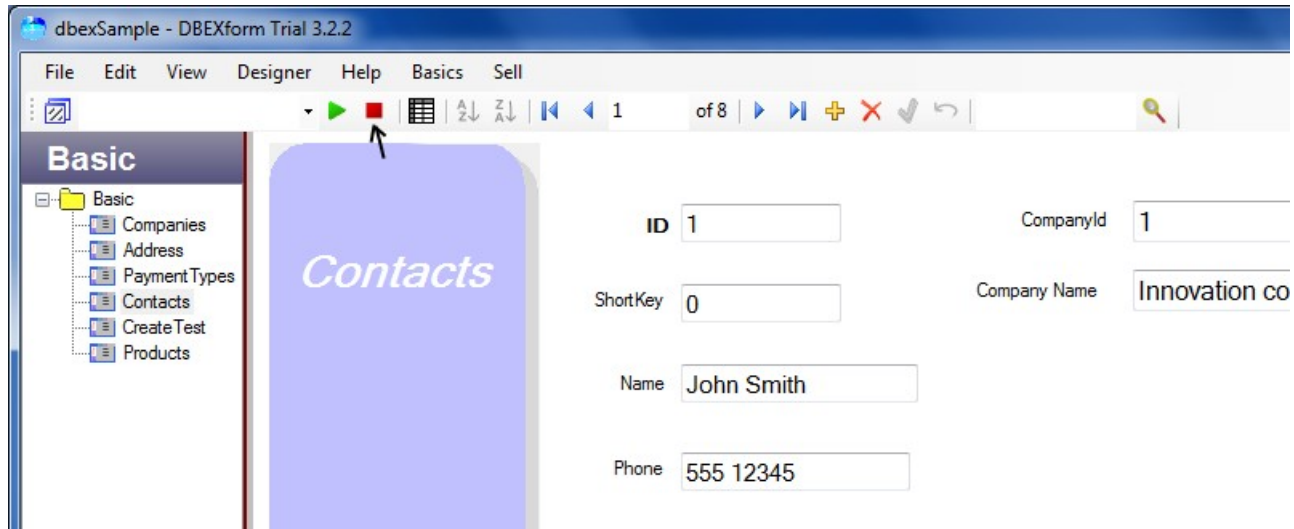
dbexSample - DBEXform Trial 3.2.2

File Edit View Designer Help Basics Sell

1 of 8

Basic

Basic
Companies
Address
Payment Types
Contacts
Create Test
Products

Contacts

ID 1

CompanyId 1

ShortKey 0

Company Name Innovation co

Name John Smith

Phone 555 12345